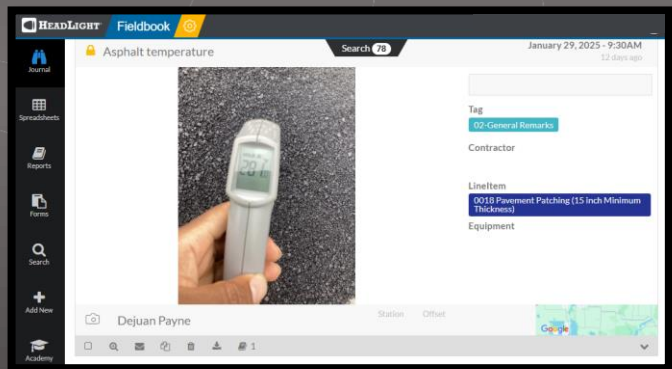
HEADLIGHT Fieldbook

Journal

Spreadsheets

Reports

Forms

Search

Add New

Academy

Asphalt temperature

Search 78

January 29, 2025 - 9:30AM
12 days ago

201

Tag
02-General Remarks

Contractor

LineItem
0018 Pavement Patching (15 inch Minimum Thickness)

Equipment

Dejuan Payne

Station

Offset

Google

1